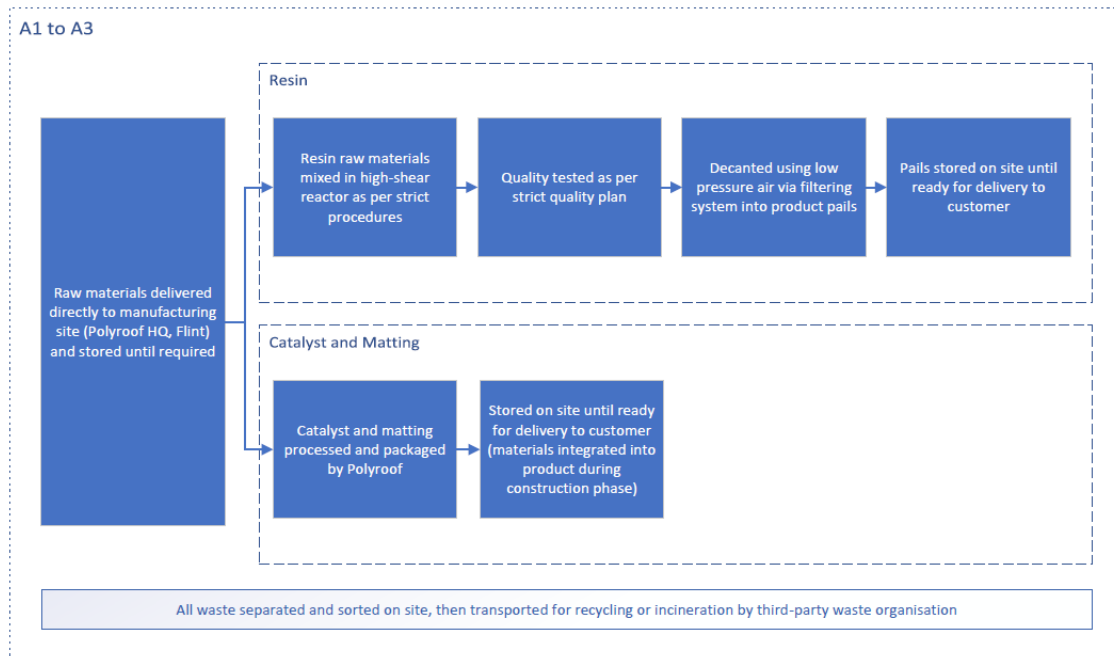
A1 to A3

Raw materials delivered directly to manufacturing site (Polyroof HQ, Flint) and stored until required

Resin

Resin raw materials mixed in high-shear reactor as per strict procedures

Quality tested as per strict quality plan

Decanted using low pressure air via filtering system into product pails

Pails stored on site until ready for delivery to customer

Catalyst and Matting

Catalyst and matting processed and packaged by Polyroof

Stored on site until ready for delivery to customer (materials integrated into product during construction phase)

All waste separated and sorted on site, then transported for recycling or incineration by third-party waste organisation